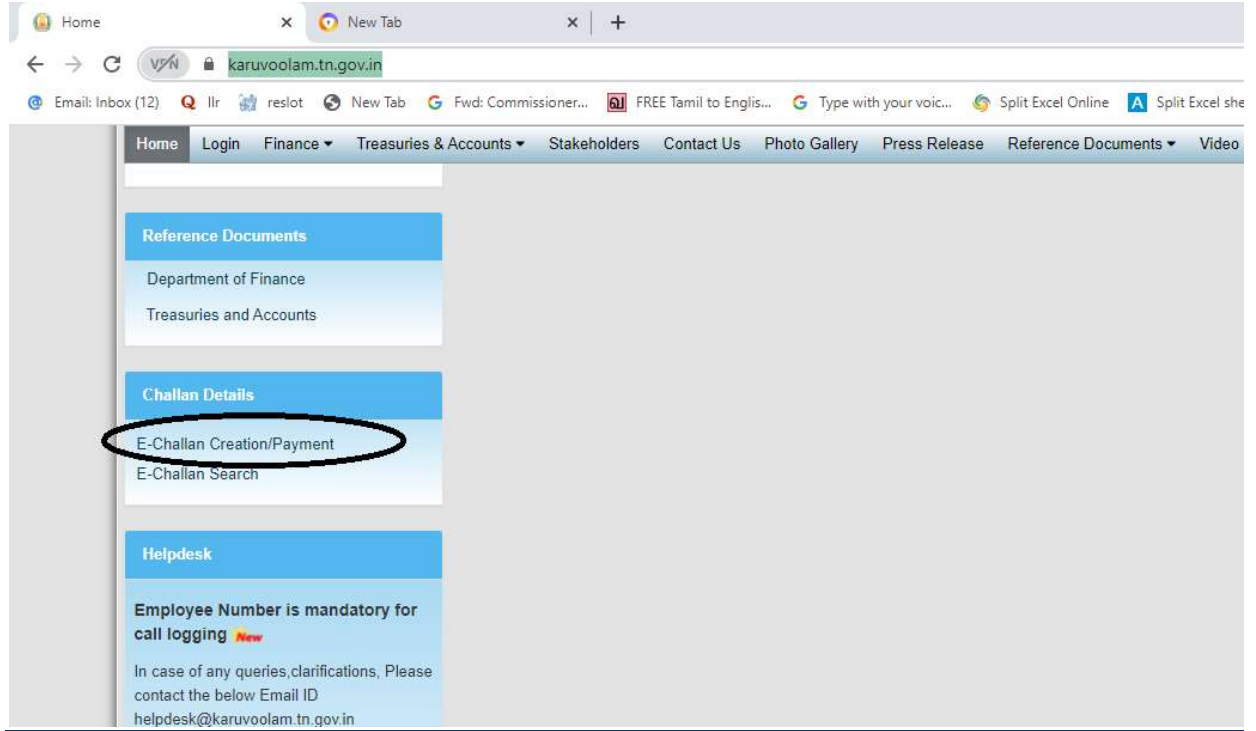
Home
New Tab
+
VPN karuvoolam.tn.gov.in
Email: Inbox (12) llr reslot New Tab Fwd: Commissioner... FREE Tamil to Englis... Type with your voic... Split Excel Online Split Excel she

Home Login Finance ▾ Treasuries & Accounts ▾ Stakeholders Contact Us Photo Gallery Press Release Reference Documents ▾ Video

Reference Documents
Department of Finance
Treasuries and Accounts

Challan Details
E-Challan Creation/Payment
E-Challan Search

Helpdesk
Employee Number is mandatory for call logging New
In case of any queries,clarifications, Please contact the below Email ID
helpdesk@karuvoolam.tn.gov.in